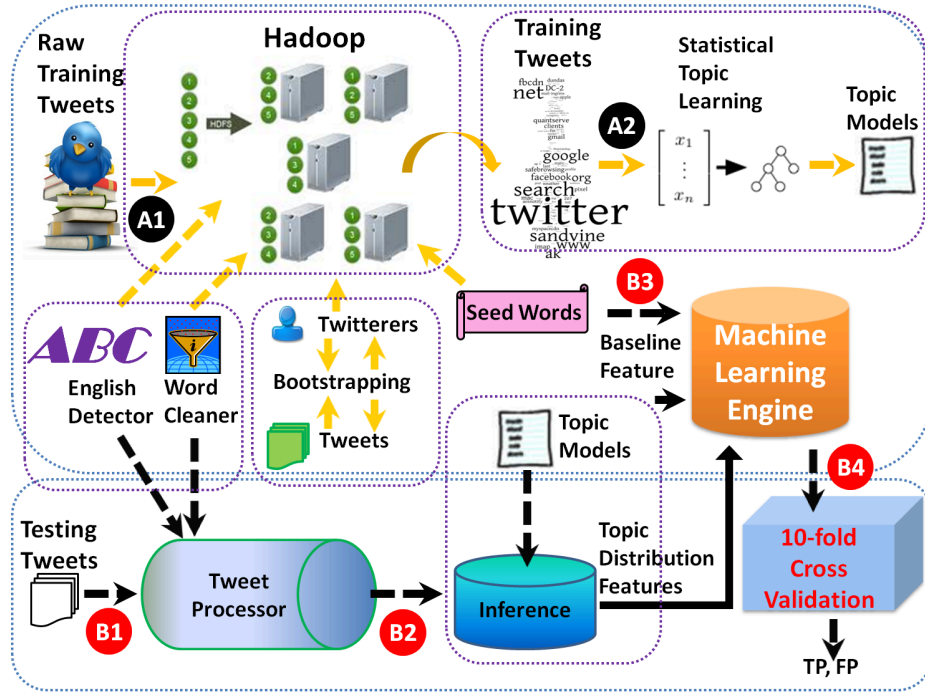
Raw Training Tweets

Hadoop

HDFS

1 2 3 4 5

Training Tweets

fbcdn net DC-2 quantserve clients gmail google safebrowsing facebook.org search twitter sandvine www ak

A2

Statistical Topic Learning

$\begin{bmatrix} x_1 \\ \vdots \\ x_n \end{bmatrix}$

Topic Models

A1

Seed Words

B3

Machine Learning Engine

ABC

English Detector

Word Cleaner

Twitterers

Bootstrapping

Tweets

Baseline Feature

Topic Models

B4

Testing Tweets

Tweet Processor

B1

B2

Topic Distribution Features

Inference

10-fold Cross Validation

TP, FP